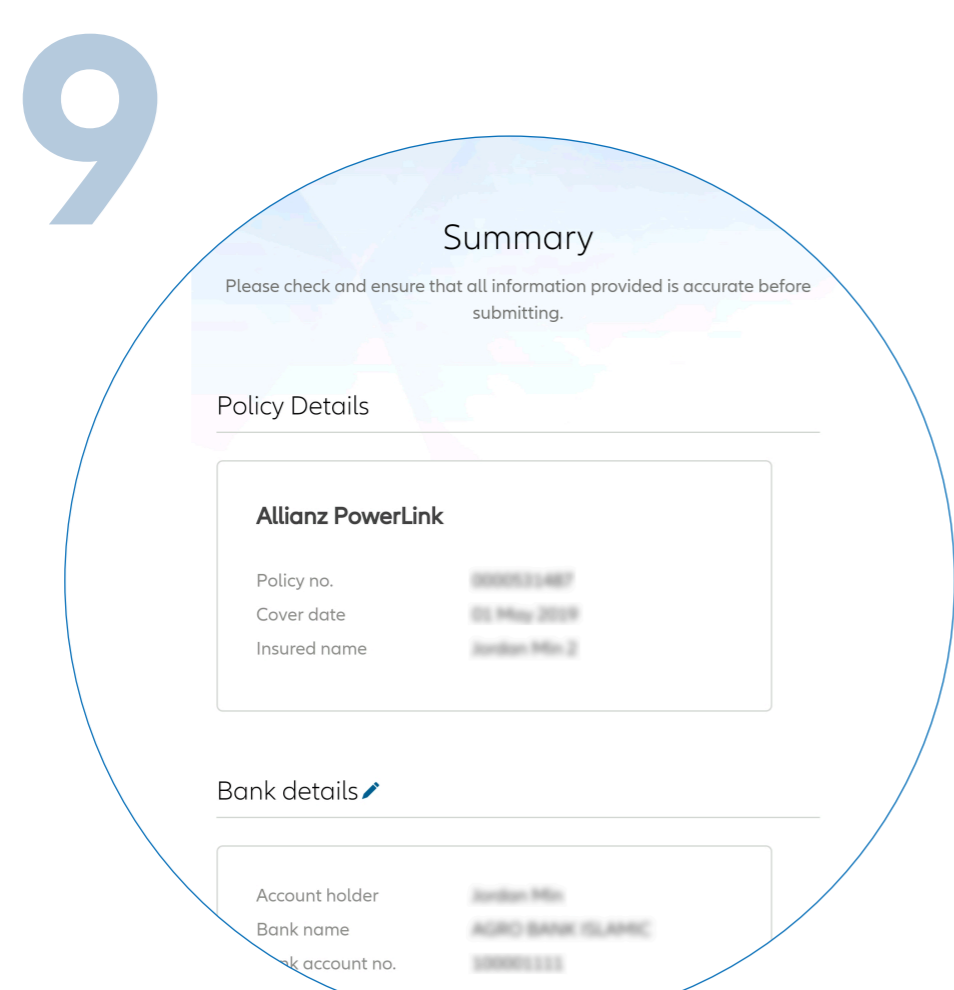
9

Summary

Please check and ensure that all information provided is accurate before submitting.

Policy Details

Allianz PowerLink

Policy no. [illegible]
Cover date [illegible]
Insured name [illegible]

Bank details

Account holder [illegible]
Bank name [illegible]
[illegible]k account no. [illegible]